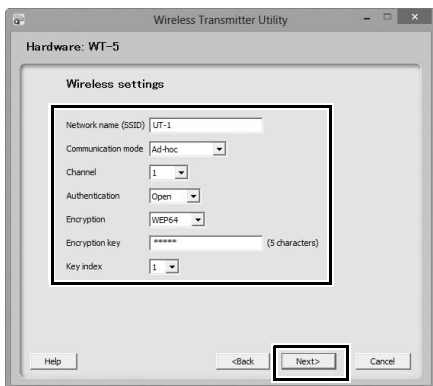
Wireless Transmitter Utility

Hardware: WT-5

Wireless settings

Network name (SSID) UT-1

Communication mode Ad-hoc

Channel 1

Authentication Open

Encryption WEP64

Encryption key ***** (5 characters)

Key index 1

Help

<Back

Next>

Cancel